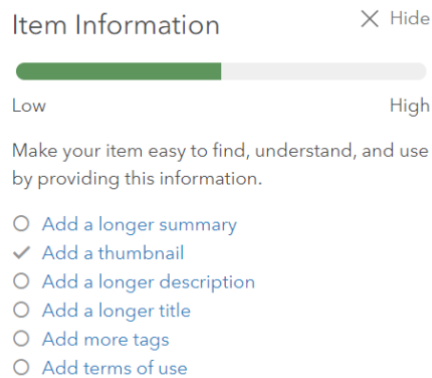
Item Information

× Hide

Low

High

Make your item easy to find, understand, and use by providing this information.

○ Add a longer summary
✓ Add a thumbnail
○ Add a longer description
○ Add a longer title
○ Add more tags
○ Add terms of use